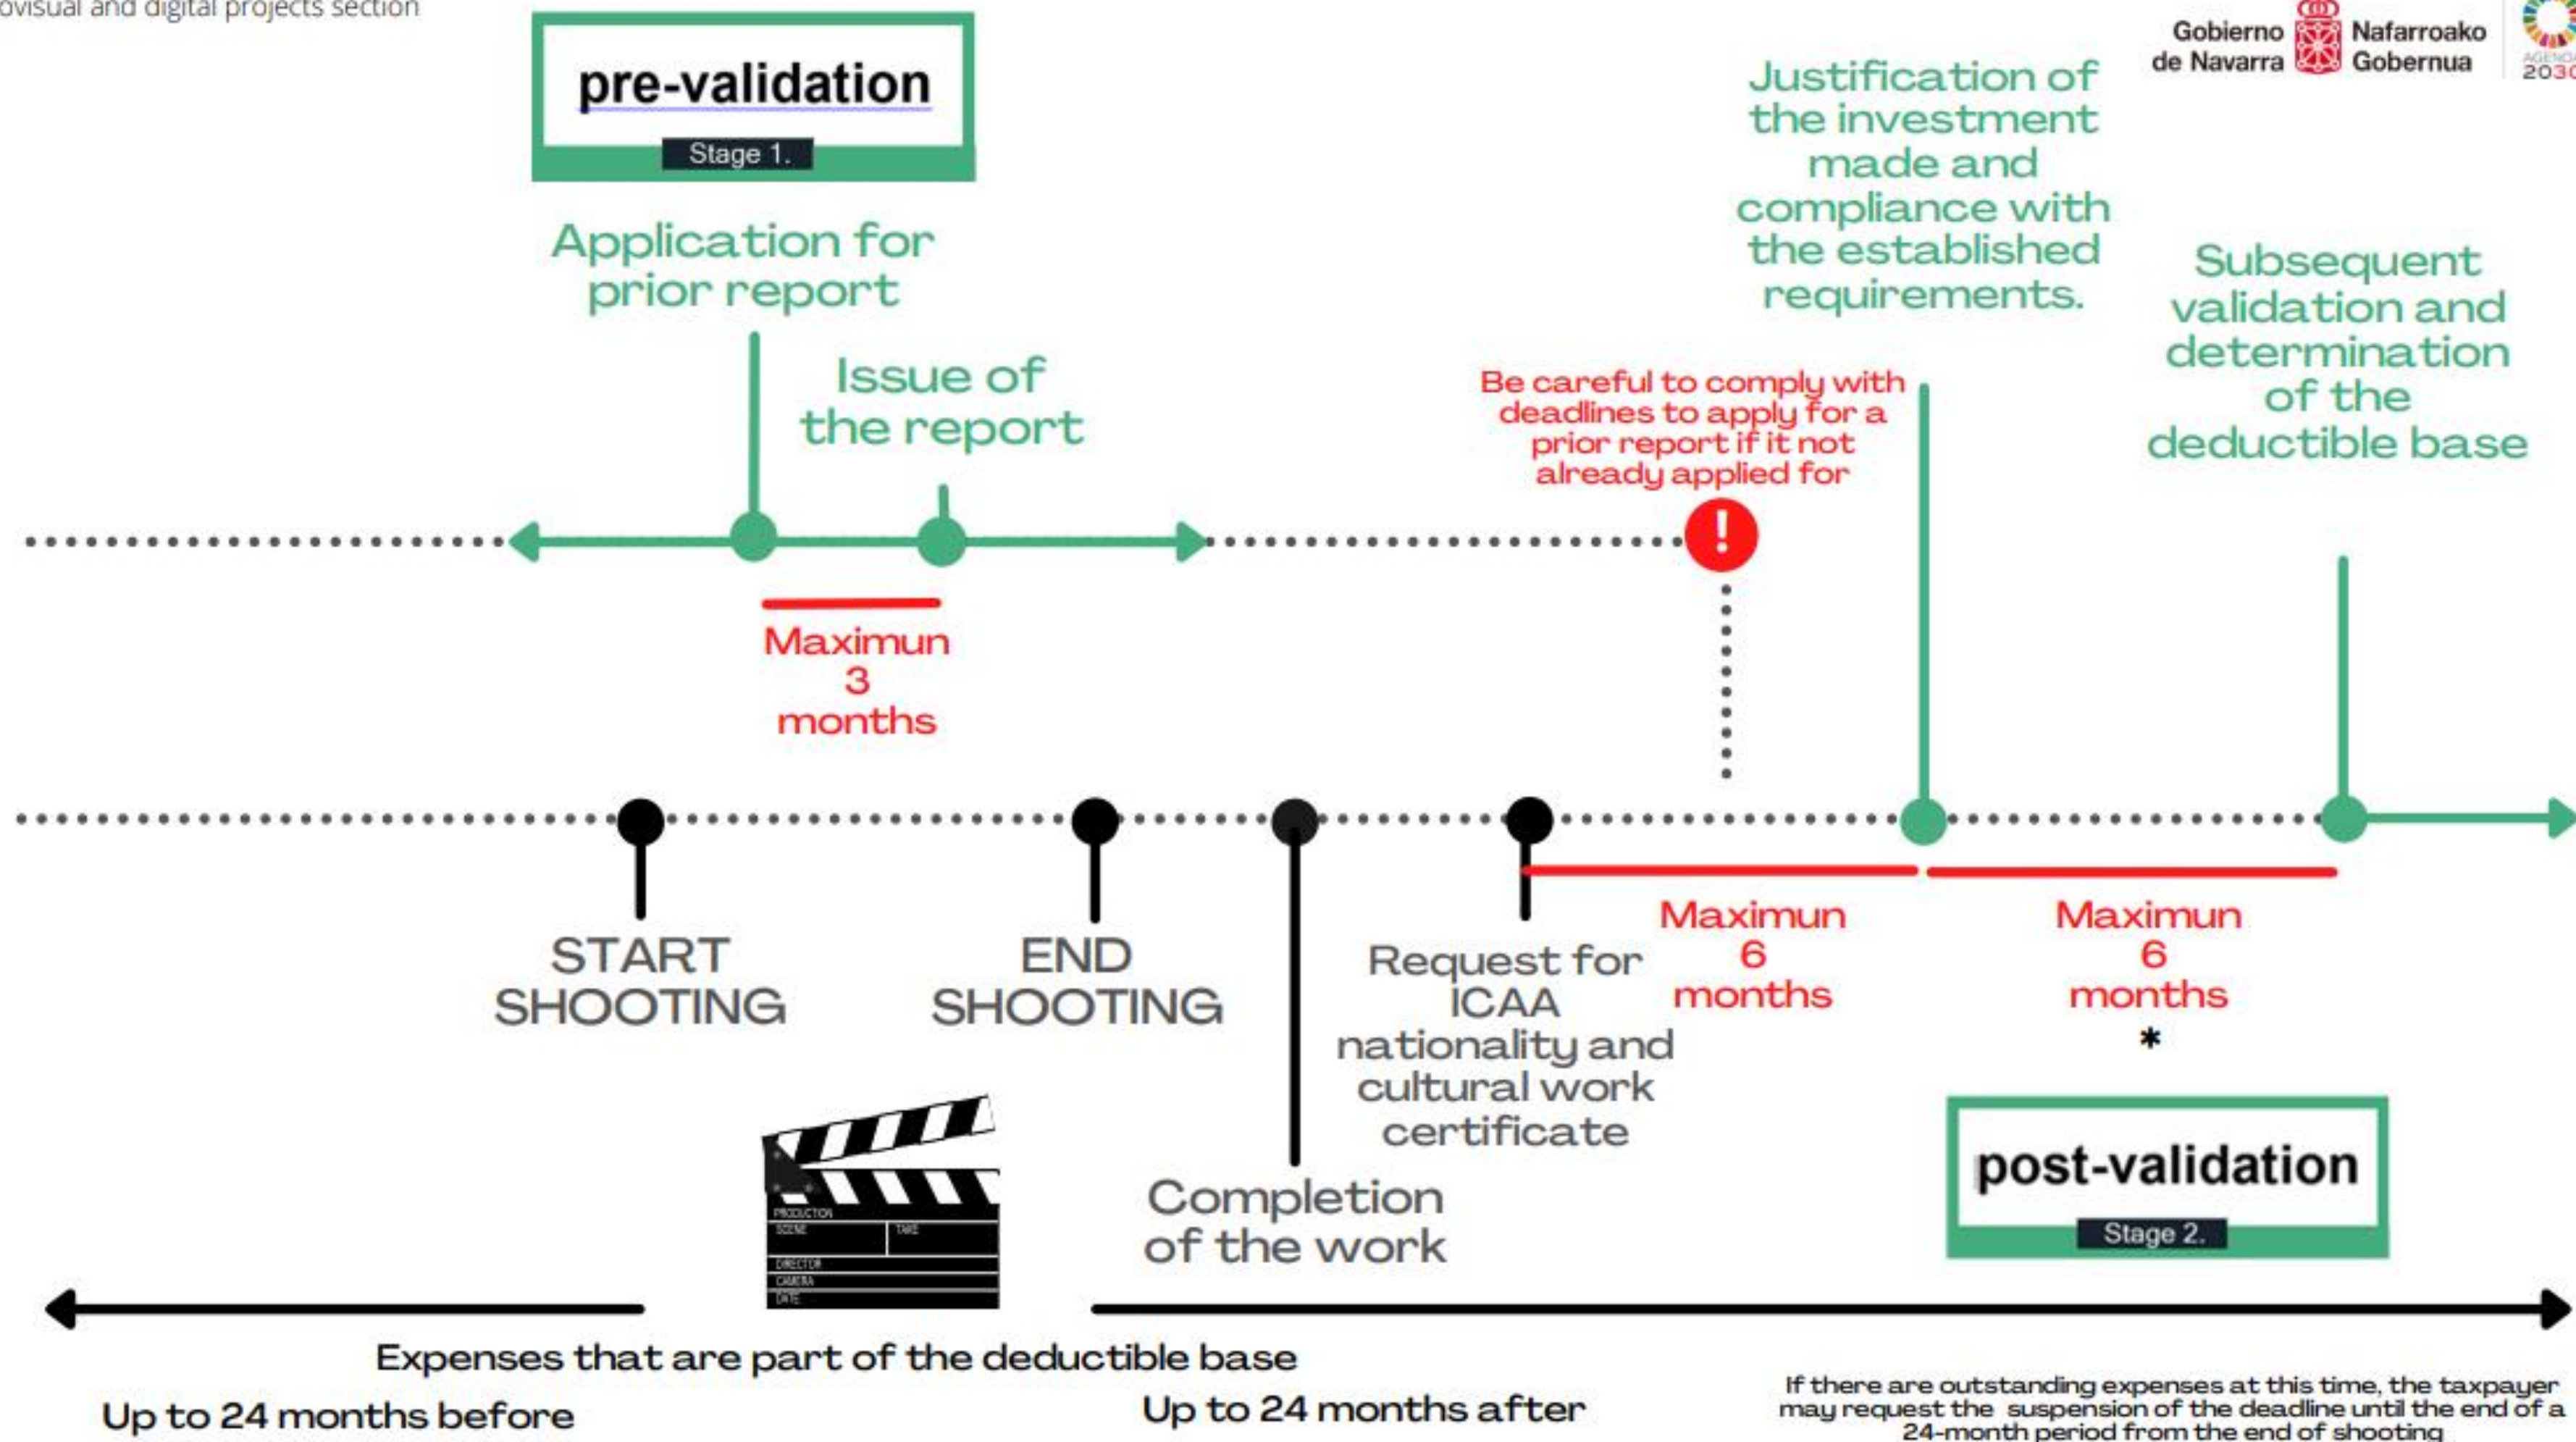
ovisual and digital projects section

pre-validation
Stage 1.

Gobierno de Navarra Nafarroako Gobernua

Justification of the investment made and compliance with the established requirements.

Application for prior report

Issue of the report

Subsequent validation and determination of the deductible base

Be careful to comply with deadlines to apply for a prior report if it not already applied for

!

Maximun 3 months

START SHOOTING

END SHOOTING

Request for ICAA nationality and cultural work certificate

Maximun 6 months

Maximun 6 months
*

post-validation
Stage 2.

PRODUCTION
SCENE TAKE
DIRECTOR
CAMERA
DATE

Completion of the work

Expenses that are part of the deductible base

Up to 24 months before

Up to 24 months after

If there are outstanding expenses at this time, the taxpayer may request the suspension of the deadline until the end of a 24-month period from the end of shooting